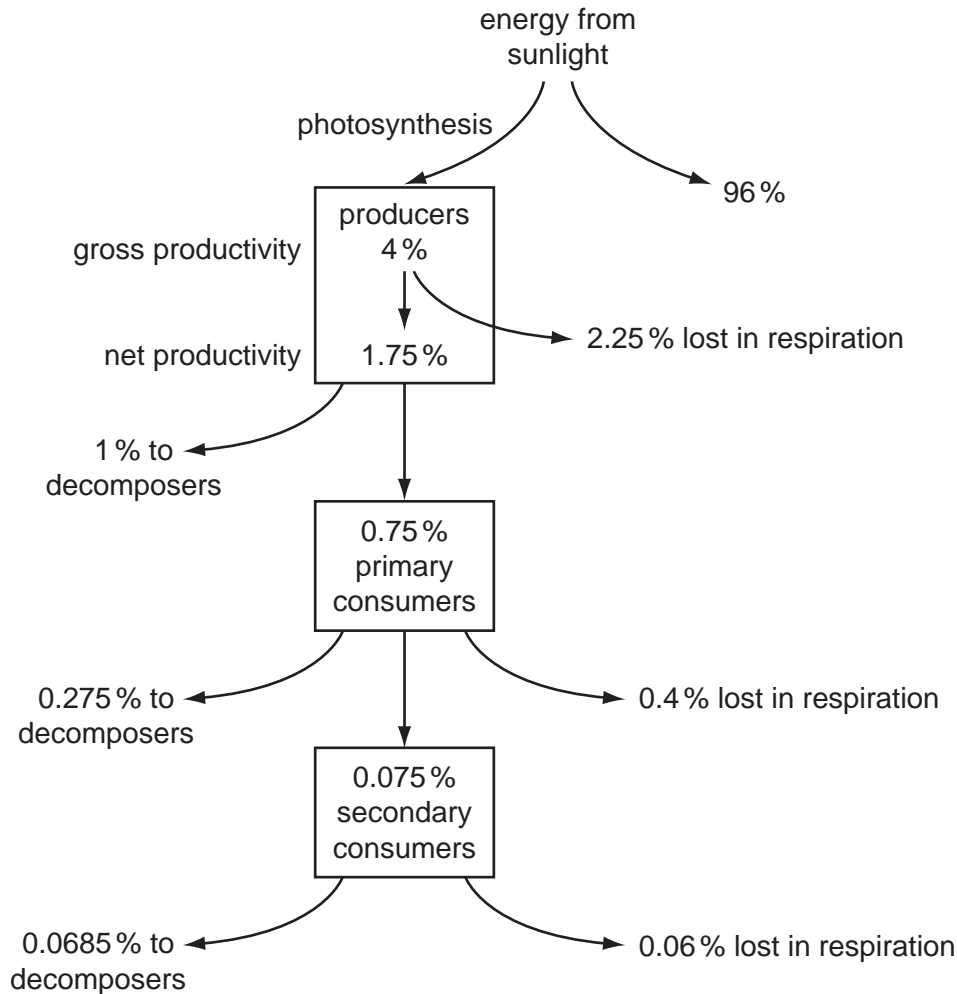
energy from sunlight

photosynthesis

96%

producers
4%

gross productivity

2.25% lost in respiration

net productivity

1.75%

1% to decomposers

0.75%
primary consumers

0.275% to decomposers

0.4% lost in respiration

0.075%
secondary consumers

0.0685% to decomposers

0.06% lost in respiration